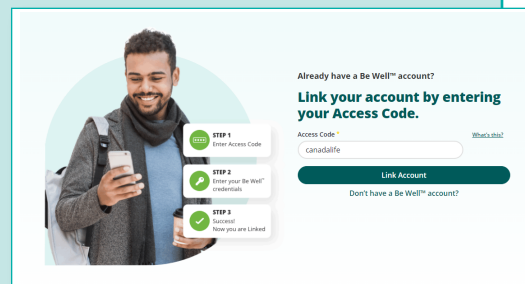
STEP 1
Enter Access Code

STEP 2
Enter your Be Well™ credentials

STEP 3
Success!
Now you are Linked

Already have a Be Well™ account?

Link your account by entering your Access Code.

Access Code *

What's this?

canadalife

Link Account

Don't have a Be Well™ account?